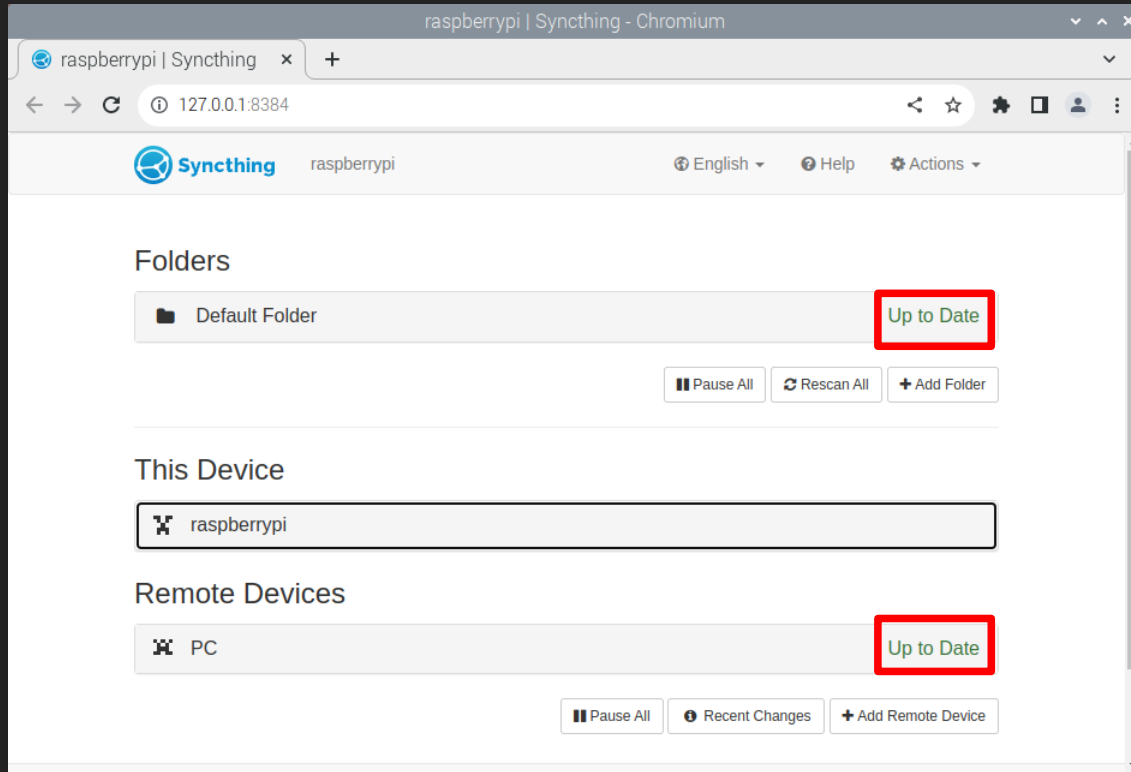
raspberrypi | Syncthing - Chromium

raspberrypi | Syncthing ×

+

127.0.0.1:8384

Syncthing raspberrypi

English Help Actions

Folders

Default Folder Up to Date

Pause All Rescan All Add Folder

This Device

raspberrypi

Remote Devices

PC Up to Date

Pause All Recent Changes Add Remote Device